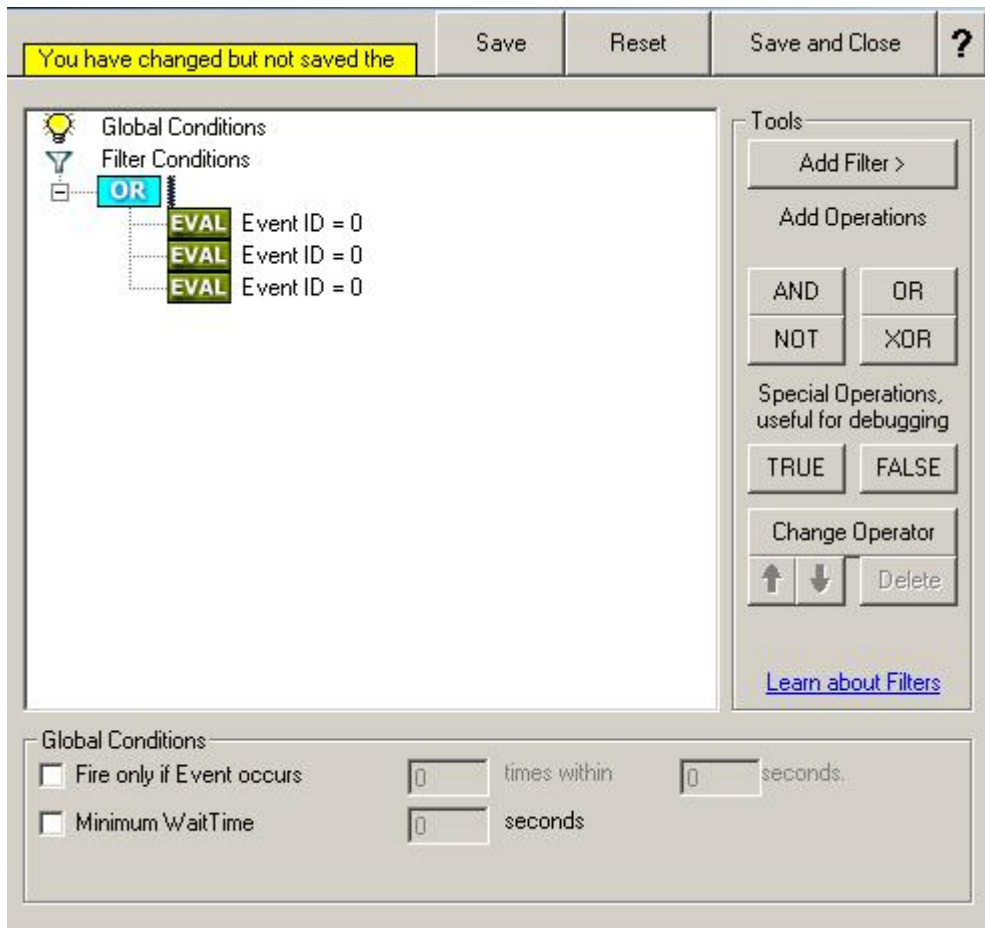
You have changed but not saved the

Save

Reset

Save and Close

?

Global Conditions
Filter Conditions
OR
EVAL Event ID = 0
EVAL Event ID = 0
EVAL Event ID = 0

Tools

Add Filter >

Add Operations

AND

OR

NOT

XOR

Special Operations, useful for debugging

TRUE

FALSE

Change Operator

Delete

Learn about Filters

Global Conditions

Fire only if Event occurs
0
times within
0
seconds.

Minimum WaitTime
0
seconds